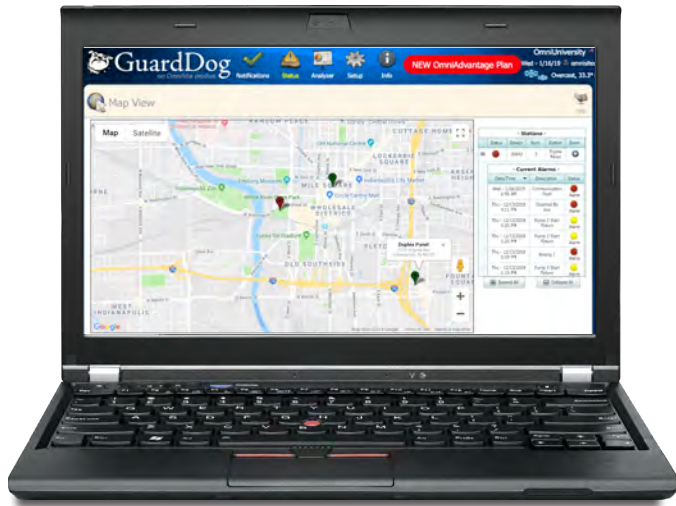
GuardDog
an OmniSite product
Notifications
Status
Analyzer
Setup
Info
NEW OmniAdvantage Plan
OmniUniversity
Wed - 1/16/19
Overcast, 33.3°
Map View
Map
Satellite
COTTAGE HOME
LOCKERBIE SQUARE
MILE SQUARE
WHOLESALE DISTRICT
OLD SOUTHSIDE
FOUNTAIN SQUARE
WEST INDIANAPOLIS
Duplex Funeli
Google
- Stations -
Status
Stream
Num
Station
Alarm
- Current Alarms -
Date/Time
Description
Status
Wed - 1/16/2019
Thu - 12/13/2018
Thu - 12/13/2018
Thu - 12/13/2018
Thu - 12/13/2018
Thu - 12/13/2018
Alarm
Alarm
Alarm
Alarm
Alarm
Alarm
Expand All
Collapse All